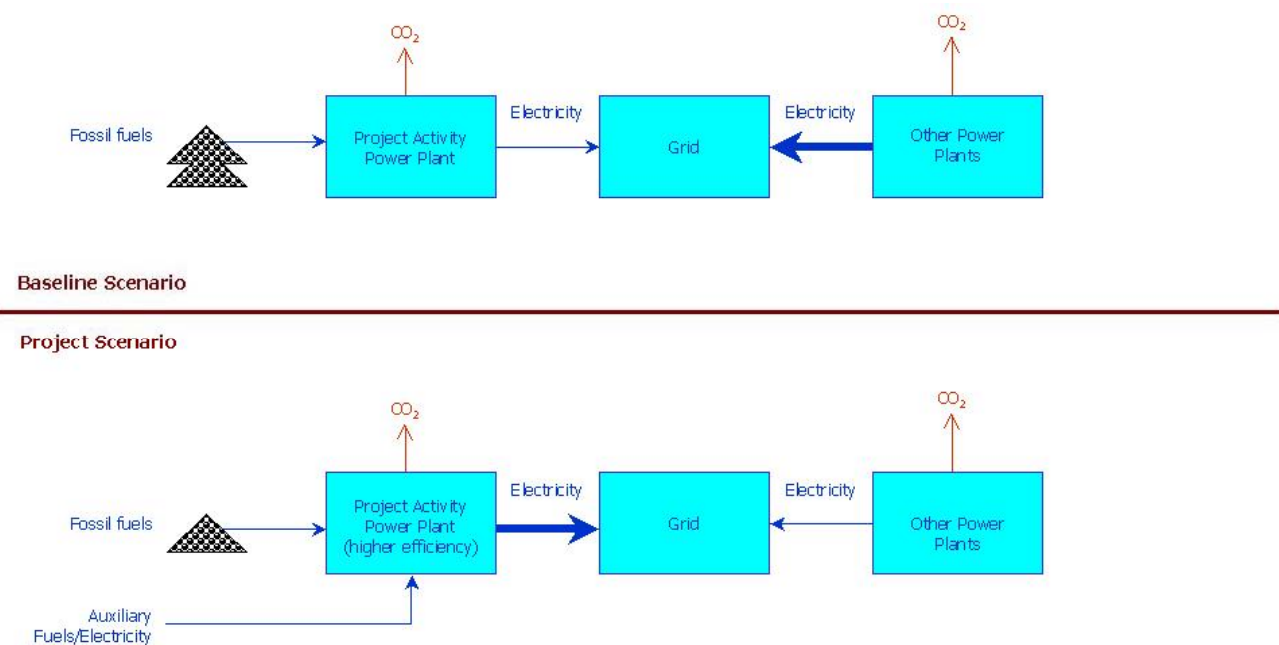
$CO_2$

$CO_2$

Fossil fuels

Project Activity Power Plant

Electricity

Grid

Electricity

Other Power Plants

Baseline Scenario

Project Scenario

$CO_2$

$CO_2$

Fossil fuels

Project Activity Power Plant (higher efficiency)

Electricity

Grid

Electricity

Other Power Plants

Auxiliary Fuels/Electricity